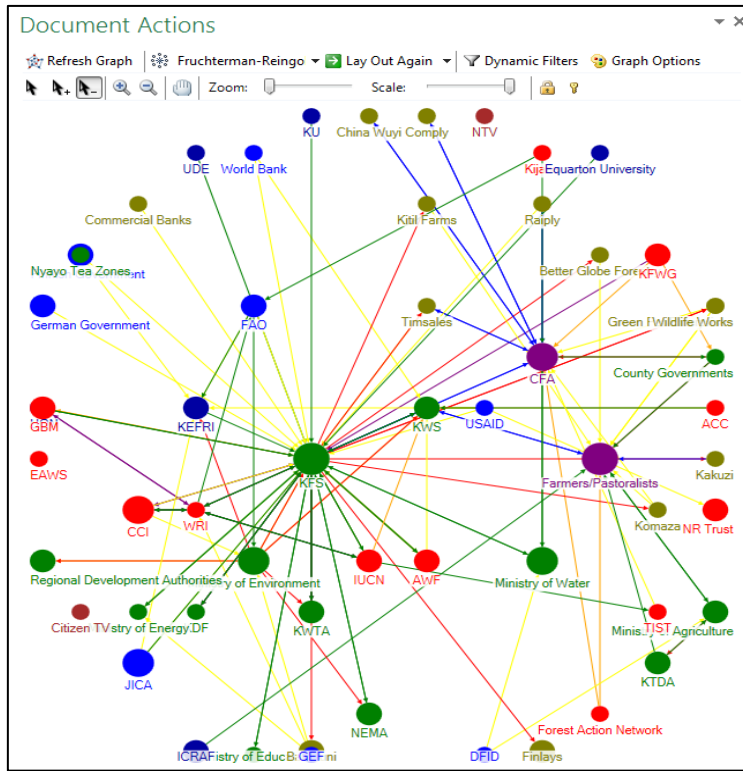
Document Actions

Refresh Graph | Fruchterman-Reingo | Lay Out Again | Dynamic Filters | Graph Options

Zoom: Scale:

KU
China Wuyi Comply
NTV
UDE
World Bank
Kija
Equarton University
Commercial Banks
Kitil Farms
Raiply
Nyayo Tea Zones
Better Globe Fore
KFWG
German Government
FAO
Timsales
Green I Wildlife Works
CFA
County Governments
GBM
KEFRI
KWS
USAID
ACC
EAWS
KFS
Farmers/Pastoralists
Kakuzi
CCI
WRI
Komaza
NR Trust
Regional Development Authorities
y of Environment
IUCN
AWF
Ministry of Water
Citizen TV
stry of Energy
DF
KWTA
TIST
Minis
Agriculture
JICA
KTDA
NEMA
Forest Action Network
ICRAF
stry of Educ
GEF
ni
DFID
Finlays